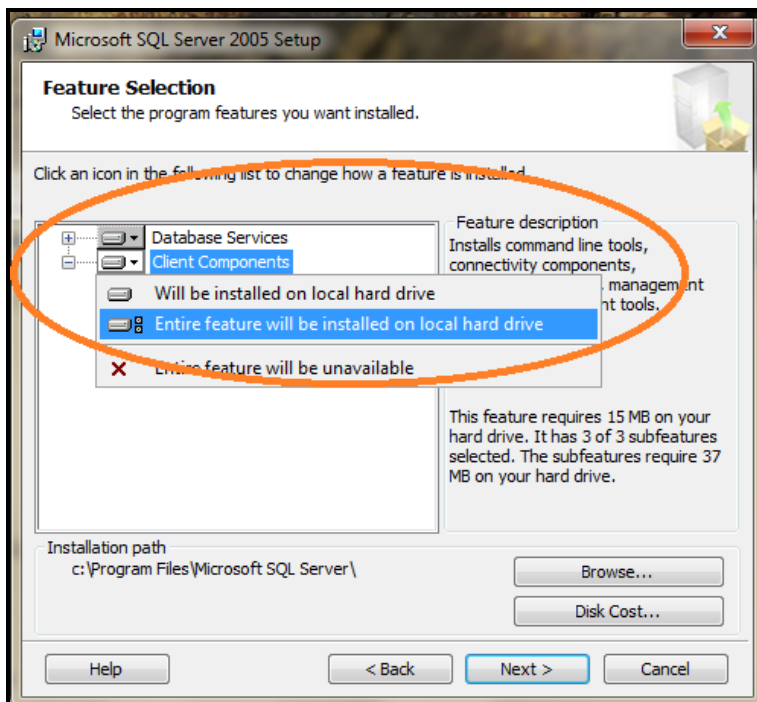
Microsoft SQL Server 2005 Setup

Feature Selection
Select the program features you want installed.

Click an icon in the following list to change how a feature is installed.

Database Services
Client Components

Will be installed on local hard drive
Entire feature will be installed on local hard drive
Entire feature will be unavailable

Feature description
Installs command line tools, connectivity components, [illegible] management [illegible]nt tools.

This feature requires 15 MB on your hard drive. It has 3 of 3 subfeatures selected. The subfeatures require 37 MB on your hard drive.

Installation path
c:\Program Files\Microsoft SQL Server\

Browse...
Disk Cost...

Help
< Back
Next >
Cancel